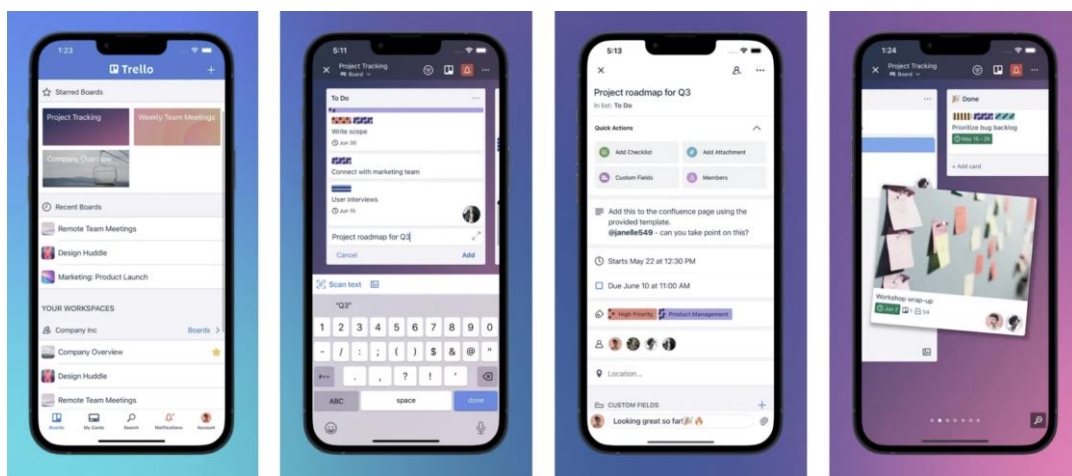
1:23

Trello

+

Starred Boards

Project Tracking

Weekly Team Meetings

Company Overview

Recent Boards

Remote Team Meetings

Design Huddle

Marketing: Product Launch

YOUR WORKSPACES

Company Inc

Boards >

Company Overview

Design Huddle

Remote Team Meetings

Boards

My Cards

Search

Notifications

Account

5:11

Project Tracking

Board

To Do

Write scope

Jun 30

Connect with marketing team

User interviews

Jun 15

Project roadmap for Q3

Cancel

Add

Scan text

"Q3"

1 2 3 4 5 6 7 8 9 0

- / : ; ( ) $ & @ "

#+= . , ? ! '

ABC

space

done

5:13

Project roadmap for Q3

In list: To Do

Quick Actions

Add Checklist

Add Attachment

Custom Fields

Members

Add this to the confluence page using the provided template. @janelle549 - can you take point on this?

Starts May 22 at 12:30 PM

Due June 10 at 11:00 AM

High Priority

Product Management

Location...

CUSTOM FIELDS

+

Looking great so far!

1:24

Project Tracking

Board

Done

Prioritize bug backlog

May 15 - 28

+ Add card

Workshop wrap-up

Jun 2

1/4